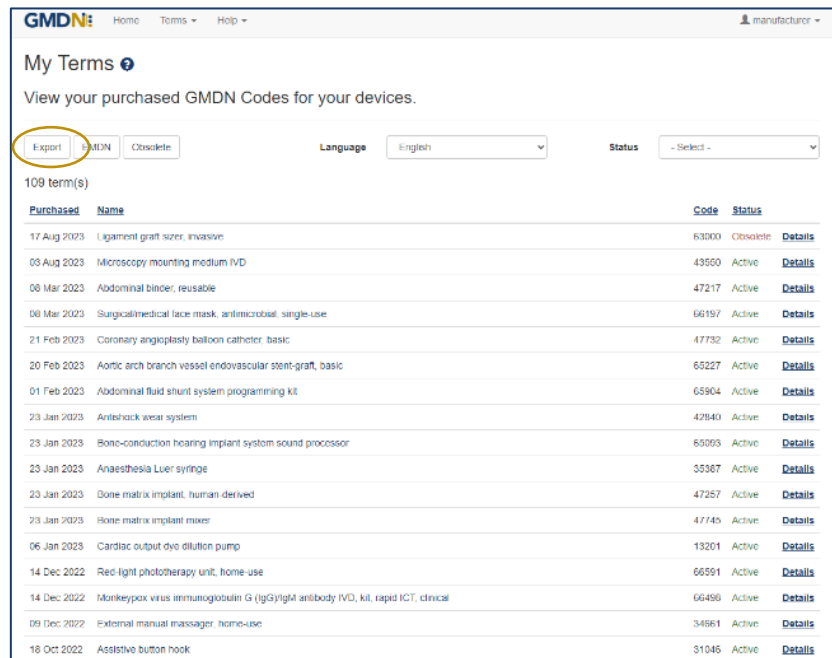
GMDN Home Terms ▾ Help ▾ manufacturer ▾

My Terms

View your purchased GMDN Codes for your devices.

Export EMDN Obsolete Language English Status - Select -

109 term(s)

| Purchased | Name | Code | Status | |
|---|---|---|---|---|
| 17 Aug 2023 | Ligament graft sizer, invasive | 63000 | Obsolete | Details |
| 03 Aug 2023 | Microscopy mounting medium IVD | 43560 | Active | Details |
| 08 Mar 2023 | Abdominal binder, reusable | 47217 | Active | Details |
| 08 Mar 2023 | Surgical/medical face mask, antimicrobial, single-use | 66197 | Active | Details |
| 21 Feb 2023 | Coronary angioplasty balloon catheter, basic | 47732 | Active | Details |
| 20 Feb 2023 | Aortic arch branch vessel endovascular stent-graft, basic | 65227 | Active | Details |
| 01 Feb 2023 | Abdominal fluid shunt system programming kit | 65904 | Active | Details |
| 23 Jan 2023 | Antishock wear system | 42840 | Active | Details |
| 23 Jan 2023 | Bone-conduction hearing implant system sound processor | 65093 | Active | Details |
| 23 Jan 2023 | Anaesthesia Luer syringe | 35387 | Active | Details |
| 23 Jan 2023 | Bone matrix implant, human-derived | 47257 | Active | Details |
| 23 Jan 2023 | Bone matrix implant mixer | 47745 | Active | Details |
| 06 Jan 2023 | Cardiac output dye dilution pump | 13201 | Active | Details |
| 14 Dec 2022 | Red-light phototherapy unit, home-use | 66591 | Active | Details |
| 14 Dec 2022 | Monkeypox virus immunoglobulin G (IgG)/IgM antibody IVD, kit, rapid ICT, clinical | 66496 | Active | Details |
| 09 Dec 2022 | External manual massager, home-use | 34661 | Active | Details |
| 18 Oct 2022 | Assistive button hook | 31046 | Active | Details |